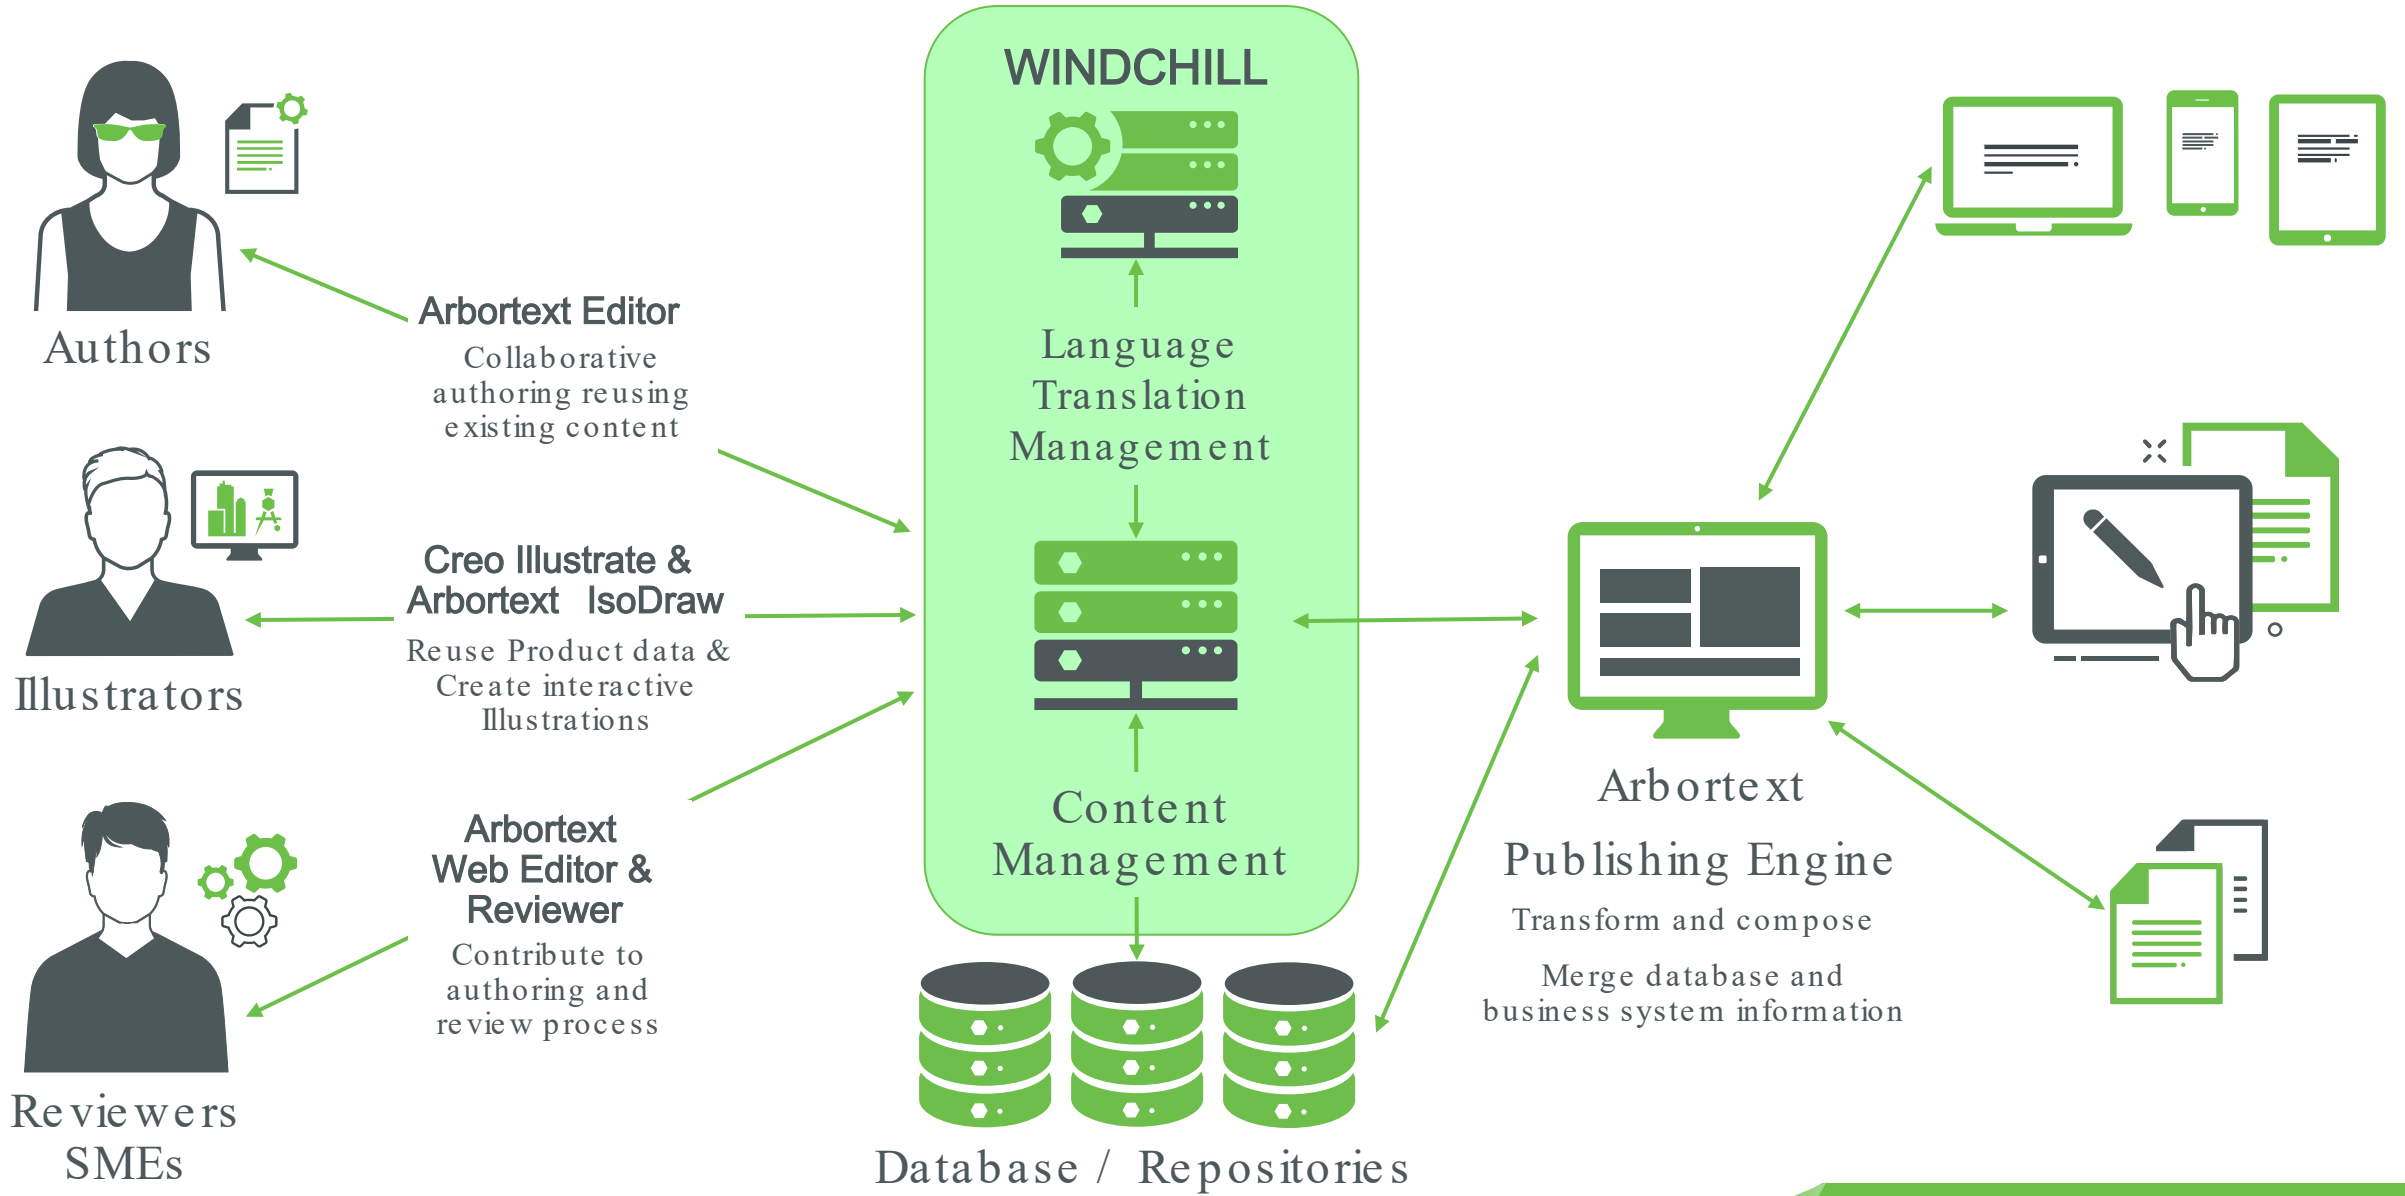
Authors

Arbortext Editor
Collaborative authoring reusing existing content

Illustrators

Creo Illustrate & Arbortext IsoDraw
Reuse Product data & Create interactive Illustrations

Reviewers SMEs

Arbortext Web Editor & Reviewer
Contribute to authoring and review process

WINDCHILL

Language Translation Management

Content Management

Database / Repositories

Arbortext Publishing Engine
Transform and compose
Merge database and business system information